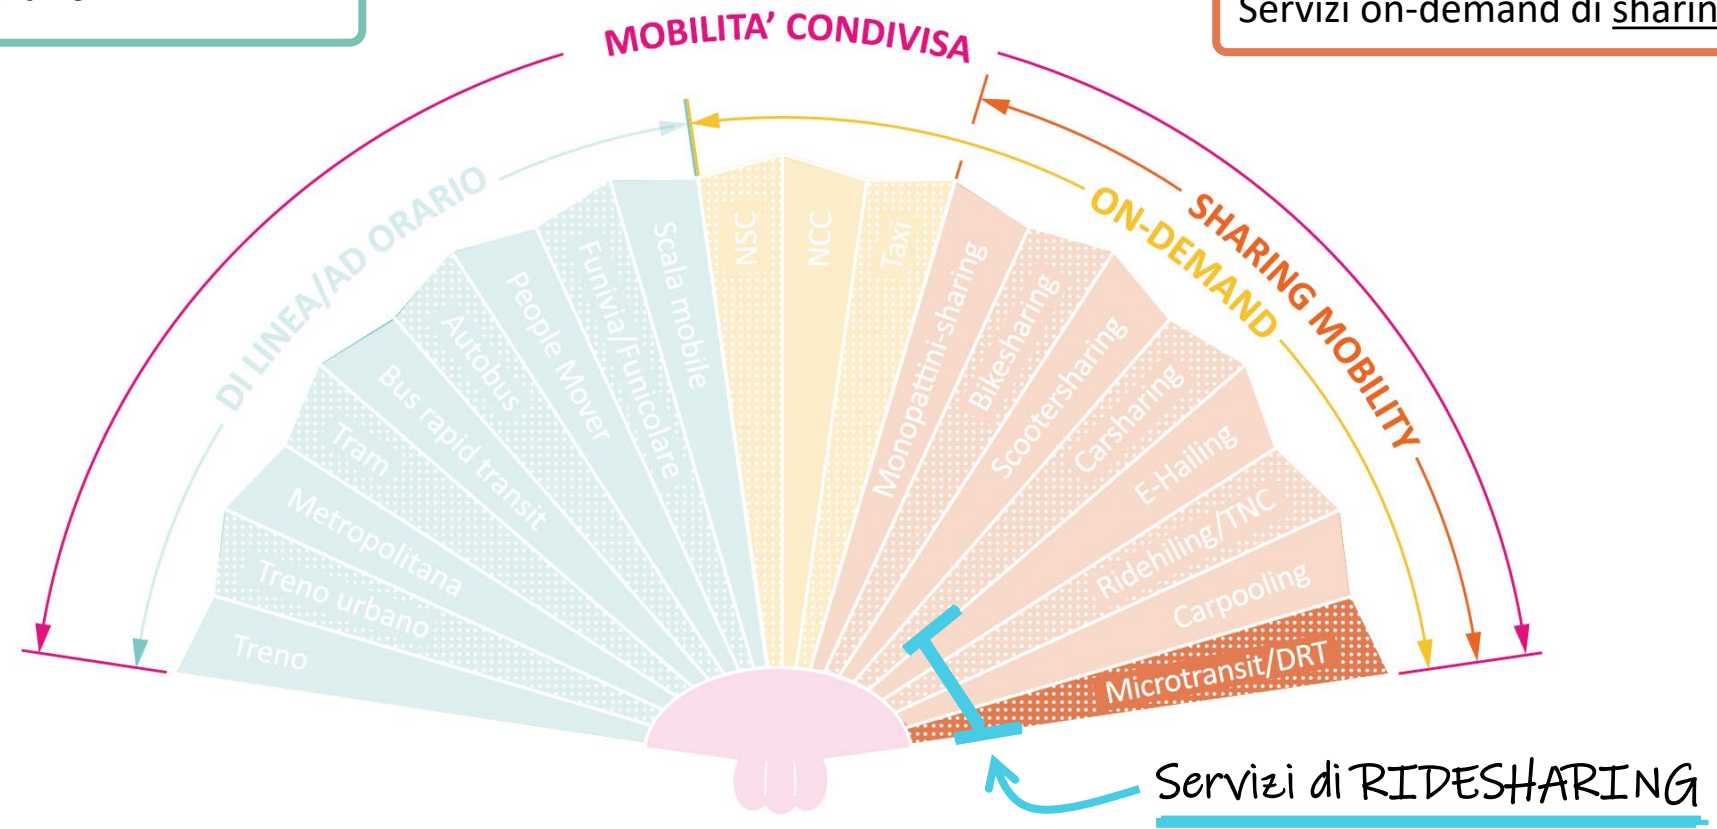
Servizi on-demand di sharin

MOBILITA' CONDIVISA

DI LINEA/AD ORARIO

ON-DEMAND

SHARING MOBILITY

Treno

Treno urbano

Metropolitana

Tram

Bus rapid transit

Autobus

People Mover

Funivia/Funicolare

Scala mobile

NSC

NCC

Taxi

Monopattini-sharing

Bikesharing

Scootersharing

Carsharing

E-Hailing

Ridehiling/TNC

Carpooling

Microtransit/DRT

Servizi di RIDESHARING